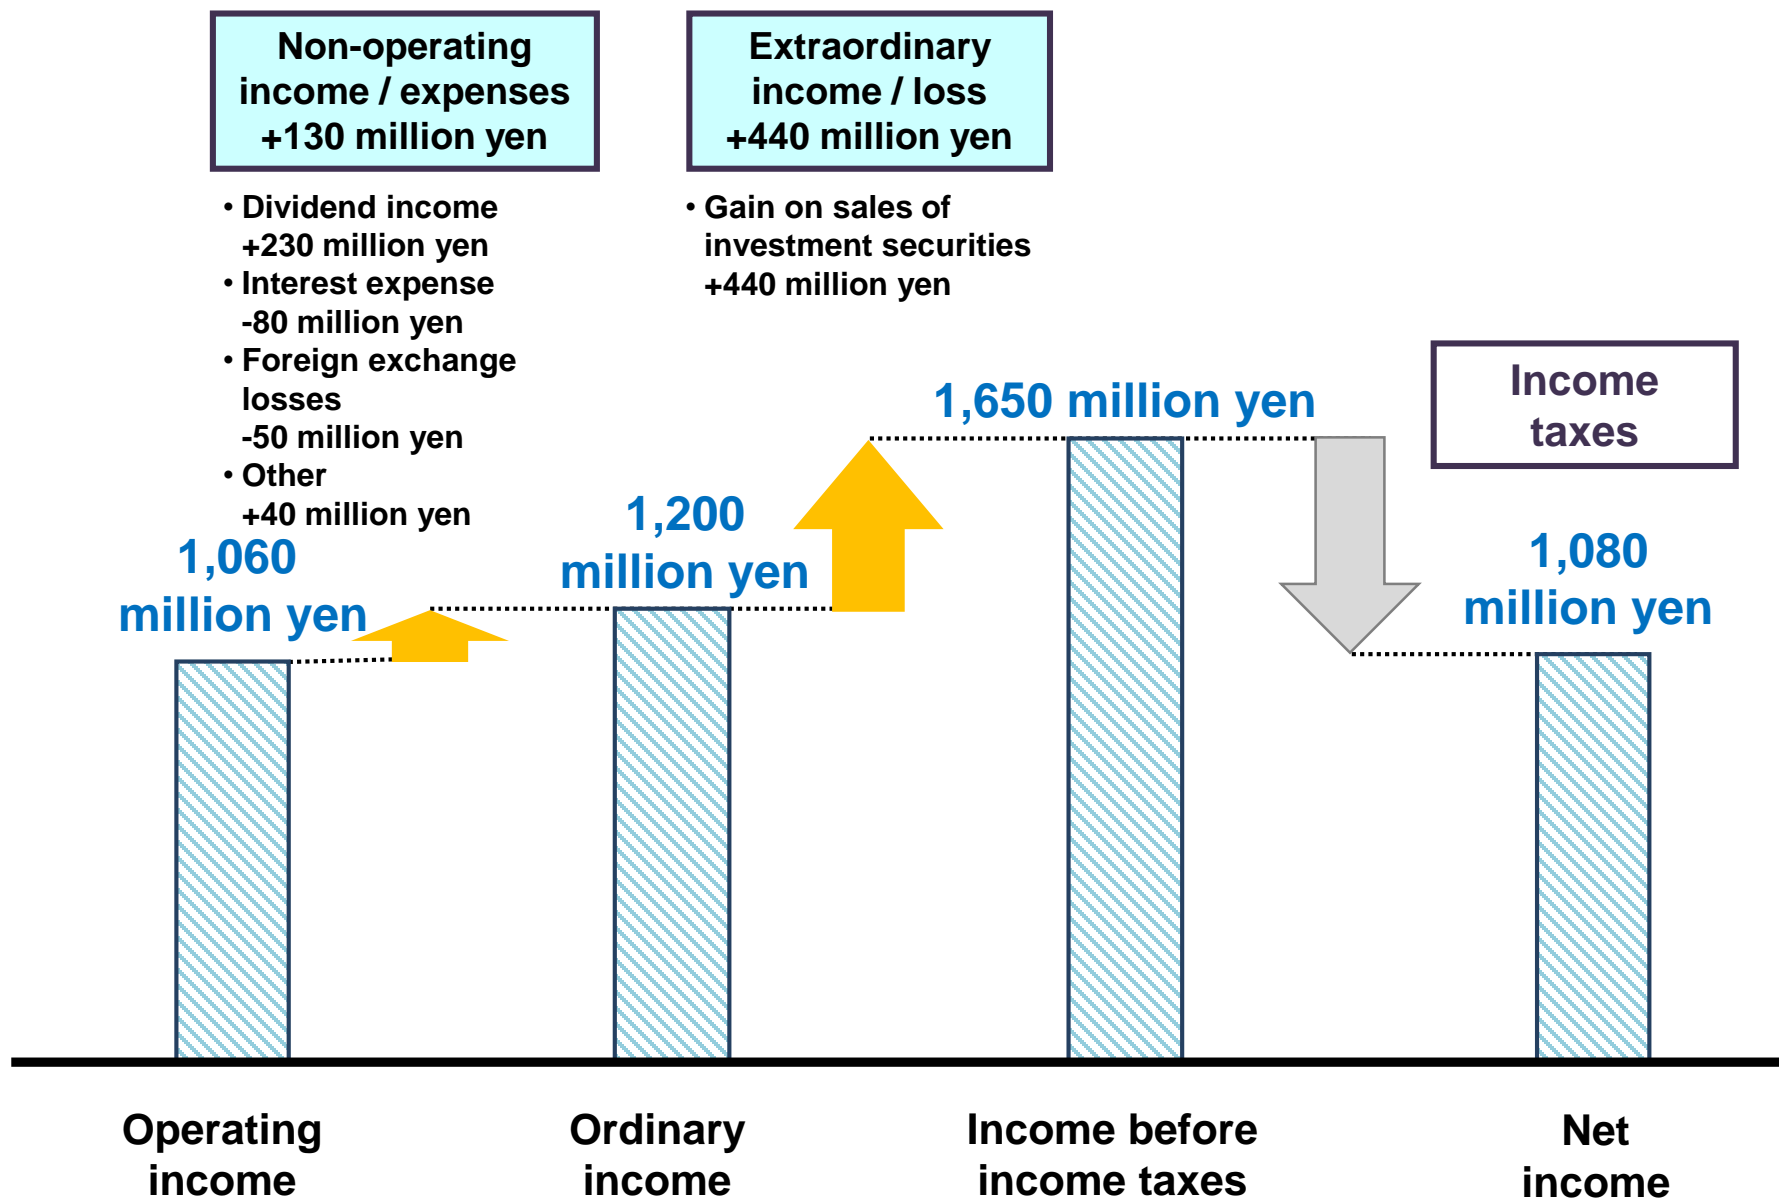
Non-operating income / expenses +130 million yen

• Dividend income +230 million yen
• Interest expense -80 million yen
• Foreign exchange losses -50 million yen
• Other +40 million yen

Extraordinary income / loss +440 million yen

• Gain on sales of investment securities +440 million yen

Income taxes

1,060 million yen

1,200 million yen

1,650 million yen

1,080 million yen

Operating income

Ordinary income

Income before income taxes

Net income